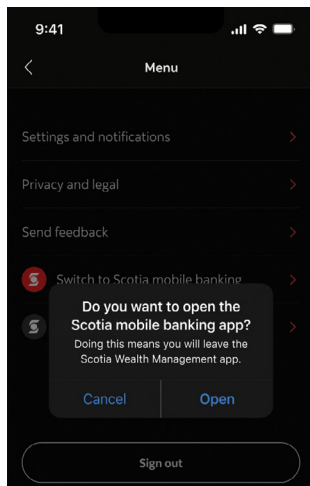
9:41

Menu

Settings and notifications

Privacy and legal

Send feedback

Switch to Scotia mobile banking

Do you want to open the Scotia mobile banking app?

Doing this means you will leave the Scotia Wealth Management app.

Cancel

Open

Sign out